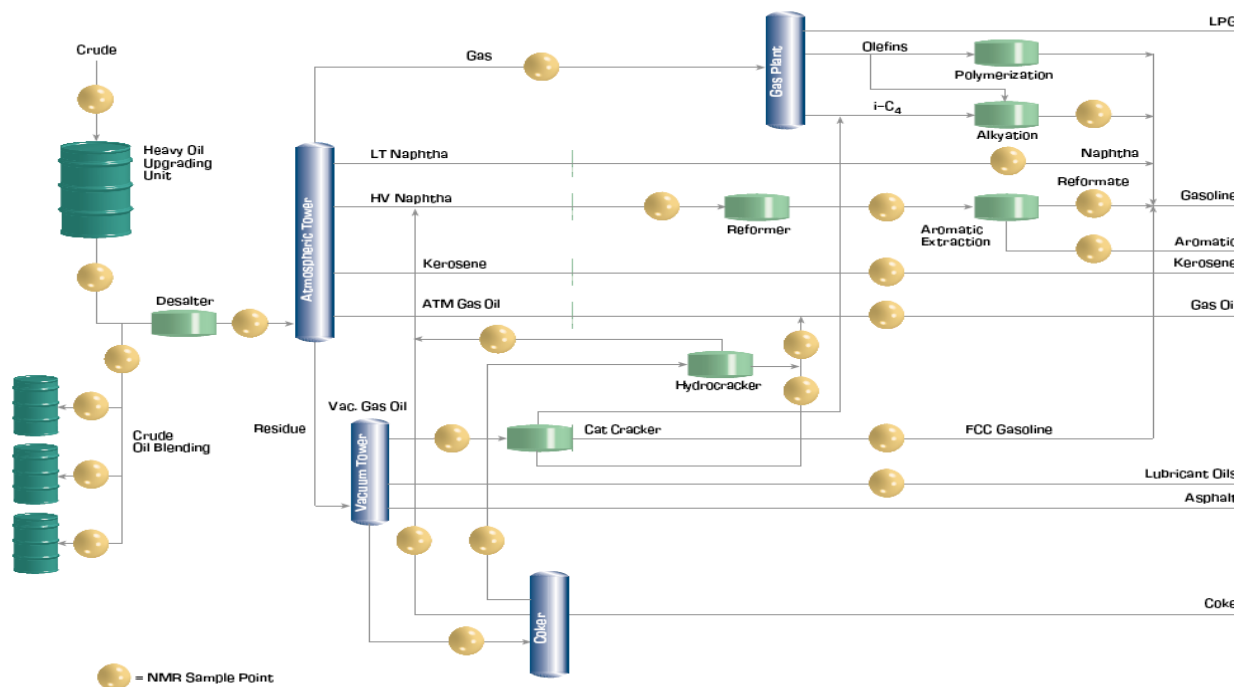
Crude

Heavy Oil Upgrading Unit

Desalter

Crude Oil Blending

Atmospheric Tower

Gas

Gas Plant

LPG

Olefins

Polymerization

i-$C_4$

Alkyation

LT Naphtha

Naphtha

HV Naphtha

Reformer

Aromatic Extraction

Reformate

Gasoline

Aromatic

Kerosene

Kerosene

ATM Gas Oil

Gas Oil

Hydrocracker

Residue

Vac. Gas Oil

Vacuum Tower

Cat Cracker

FCC Gasoline

Lubricant Oils

Asphalt

Coker

Coke

= NMR Sample Point